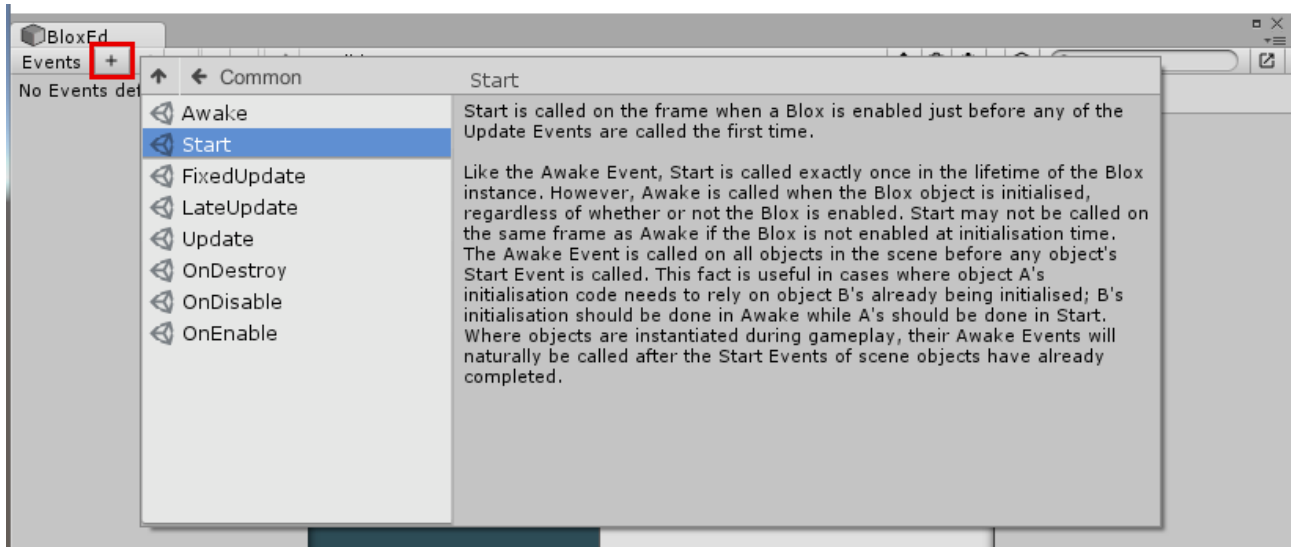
BloxEd

Events +

No Events det

Common

Start

Awake
Start
FixedUpdate
LateUpdate
Update
OnDestroy
OnDisable
OnEnable

Start is called on the frame when a Blox is enabled just before any of the Update Events are called the first time.

Like the Awake Event, Start is called exactly once in the lifetime of the Blox instance. However, Awake is called when the Blox object is initialised, regardless of whether or not the Blox is enabled. Start may not be called on the same frame as Awake if the Blox is not enabled at initialisation time. The Awake Event is called on all objects in the scene before any object's Start Event is called. This fact is useful in cases where object A's initialisation code needs to rely on object B's already being initialised; B's initialisation should be done in Awake while A's should be done in Start. Where objects are instantiated during gameplay, their Awake Events will naturally be called after the Start Events of scene objects have already completed.